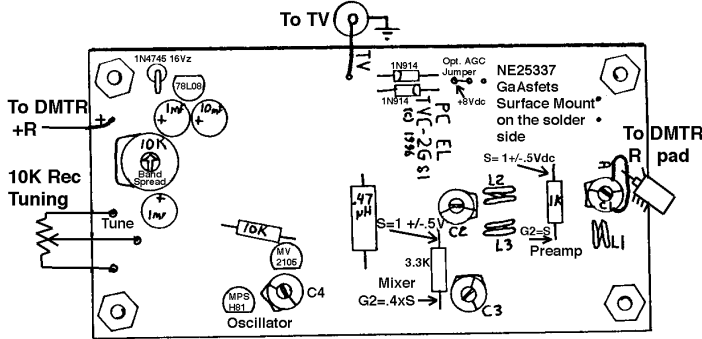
To TV

1N4745 16Vz

78L08

1mf

10mf

To DMTR +R

10K

Band Spread

1mf

10K Rec Tuning

Tune

TV

1N914

1N914

Opt. AGC Jumper

+8Vdc

PC EL TVC-2G S1 (C) 1996

NE25337 GaAsfets Surface Mount on the solder side

To DMTR R pad

S= 1+/-.5Vdc

L2

L3

1K

G2=S

Preamp

C1

L1

.47 µH

S=1 +/-.5V

C2

10K

MV 2105

C4

MPS H81

Oscillator

3.3K

Mixer

G2=.4xS

C3